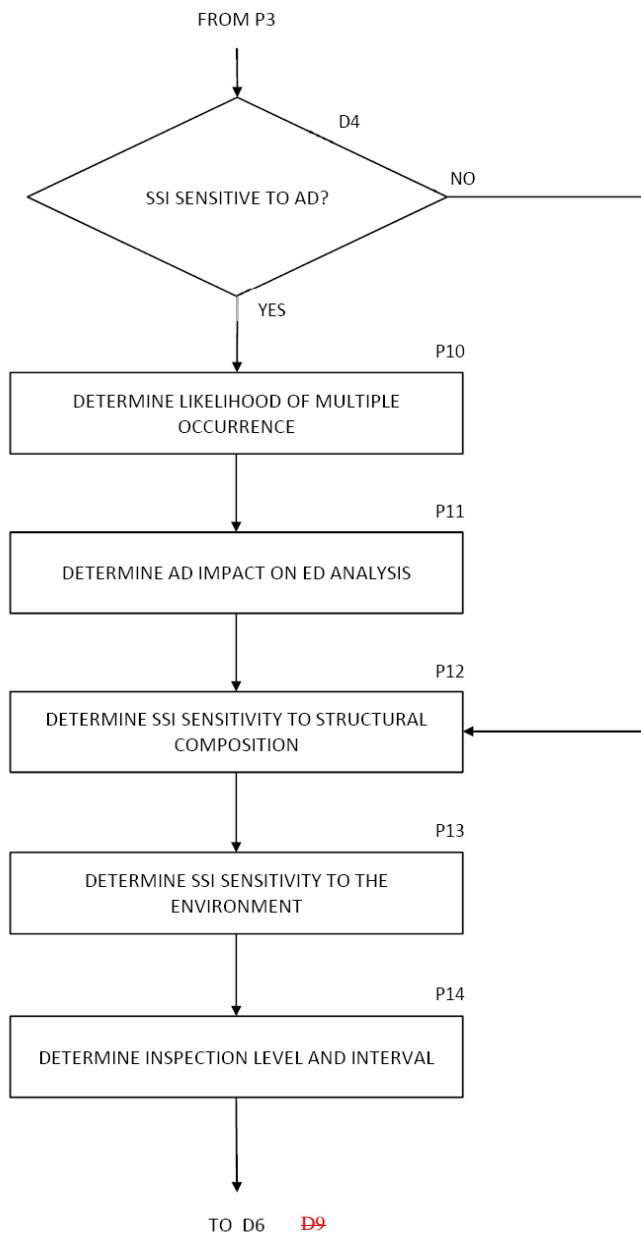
FROM P3

D4

SSI SENSITIVE TO AD?

NO

YES

P10

DETERMINE LIKELIHOOD OF MULTIPLE OCCURRENCE

P11

DETERMINE AD IMPACT ON ED ANALYSIS

P12

DETERMINE SSI SENSITIVITY TO STRUCTURAL COMPOSITION

P13

DETERMINE SSI SENSITIVITY TO THE ENVIRONMENT

P14

DETERMINE INSPECTION LEVEL AND INTERVAL

TO D6 ~~D9~~